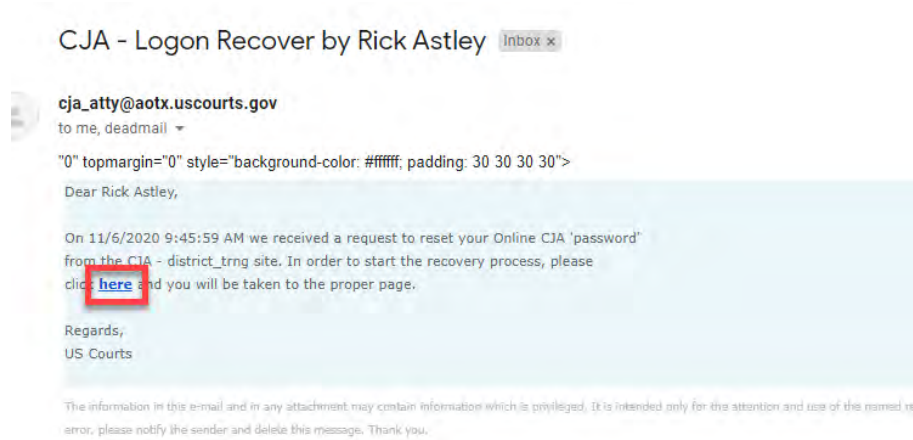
CJA - Logon Recover by Rick Astley Inbox ×

cja_atty@aotx.uscourts.gov
to me, deadmail

"0" topmargin="0" style="background-color: #ffffff; padding: 30 30 30 30">

Dear Rick Astley,

On 11/6/2020 9:45:59 AM we received a request to reset your Online CJA 'password' from the CJA - district_trng site. In order to start the recovery process, please click here and you will be taken to the proper page.

Regards,
US Courts

The information in this e-mail and in any attachment may contain information which is privileged. It is intended only for the attention and use of the named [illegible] error, please notify the sender and delete this message. Thank you.